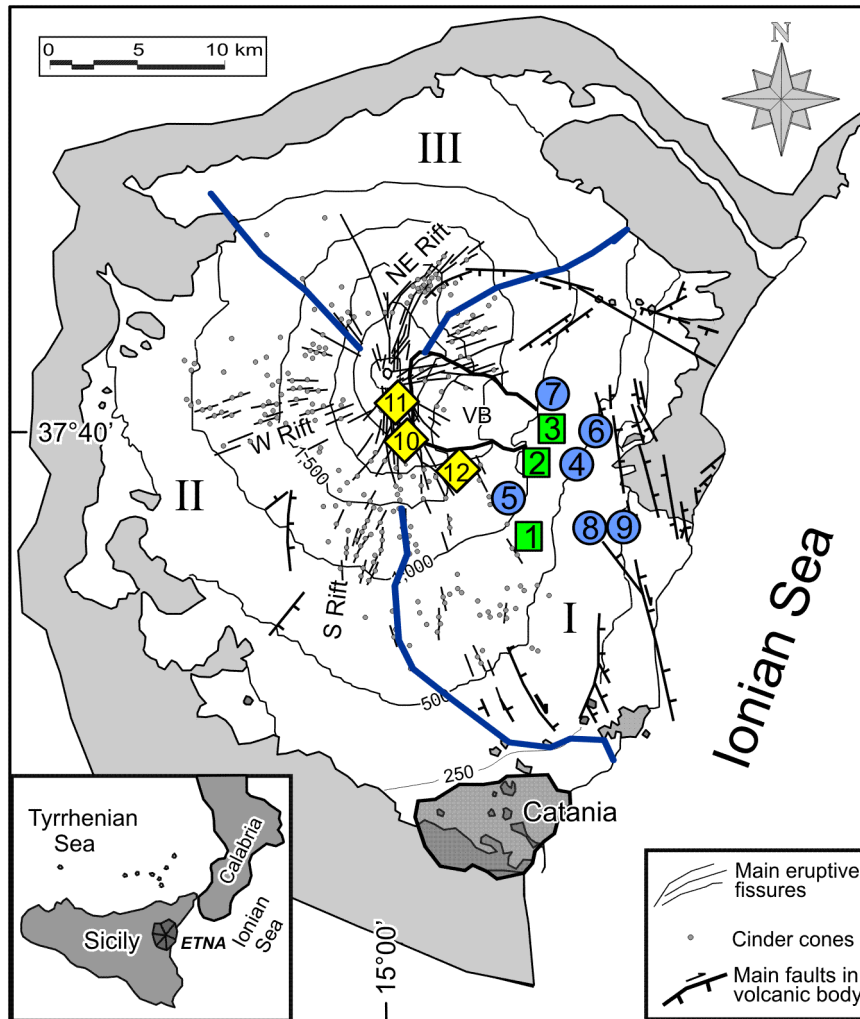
0 5 10 km

N

III

NE Rift

37°40'

W Rift

VB

1500

II

S Rift

1000

I

500

250

Ionian Sea

Catania

7
3
6
2
4
5
1
8
9
11
10
12

Tyrrhenian Sea

Calabria

Ionian Sea

Sicily

ETNA

15°00'

Main eruptive fissures

Cinder cones

Main faults in volcanic body